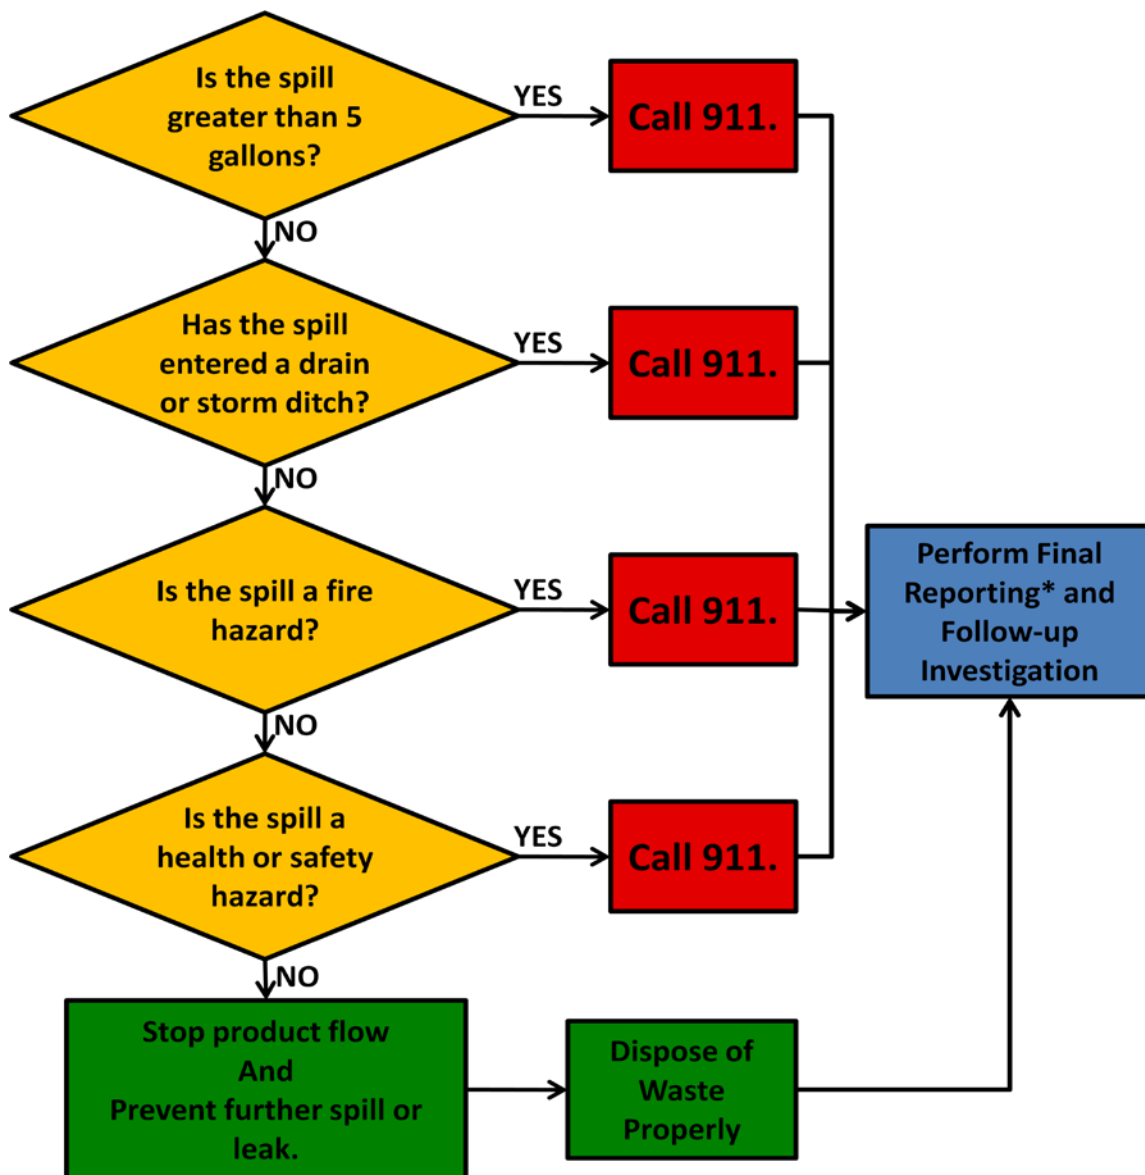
Is the spill greater than 5 gallons?

YES

Call 911.

NO

Has the spill entered a drain or storm ditch?

YES

Call 911.

NO

Is the spill a fire hazard?

YES

Call 911.

Perform Final Reporting* and Follow-up Investigation

NO

Is the spill a health or safety hazard?

YES

Call 911.

NO

Stop product flow
And
Prevent further spill or leak.

Dispose of Waste Properly